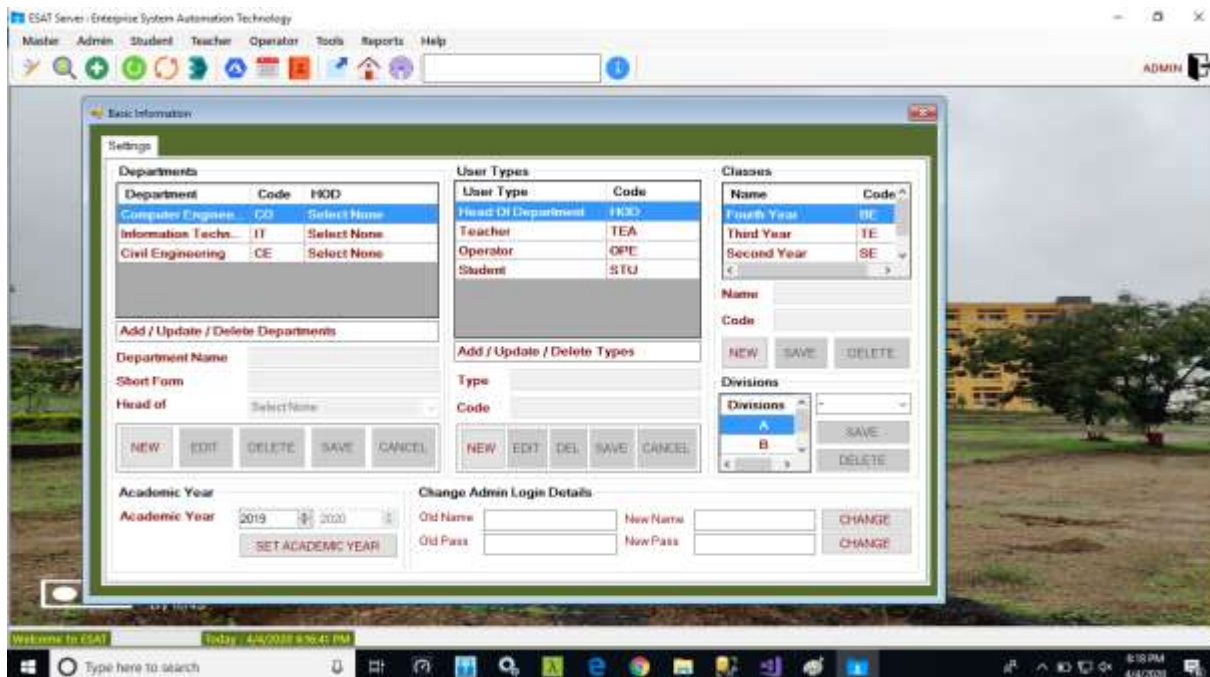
ESAT Server - Enterprise System Automation Technology

Master Admin Student Teacher Operator Tools Reports Help

ADMIN

Basic Information

Settings

Departments

| Department | Code | HOD |
|---|---|---|
| Computer Enginee... | CO | Select None |
| Information Techn... | IT | Select None |
| Civil Engineering | CE | Select None |

Add / Update / Delete Departments

Department Name

Short Form

Head of Select None

NEW EDIT DELETE SAVE CANCEL

User Types

| User Type | Code |
|---|---|
| Head Of Department | HOD |
| Teacher | TEA |
| Operator | OPE |
| Student | STU |

Add / Update / Delete Types

Type

Code

NEW EDIT DEL SAVE CANCEL

Classes

| Name | Code |
|---|---|
| Fourth Year | BE |
| Third Year | TE |
| Second Year | SE |

Name

Code

NEW SAVE DELETE

Divisions

Divisions
A
B

-

SAVE

DELETE

Academic Year

Academic Year 2019 2020

SET ACADEMIC YEAR

Change Admin Login Details

Old Name New Name CHANGE

Old Pass New Pass CHANGE

Welcome to ESAT Today : 4/4/2020 6:56:41 PM

Type here to search

6:18 PM 4/4/2020